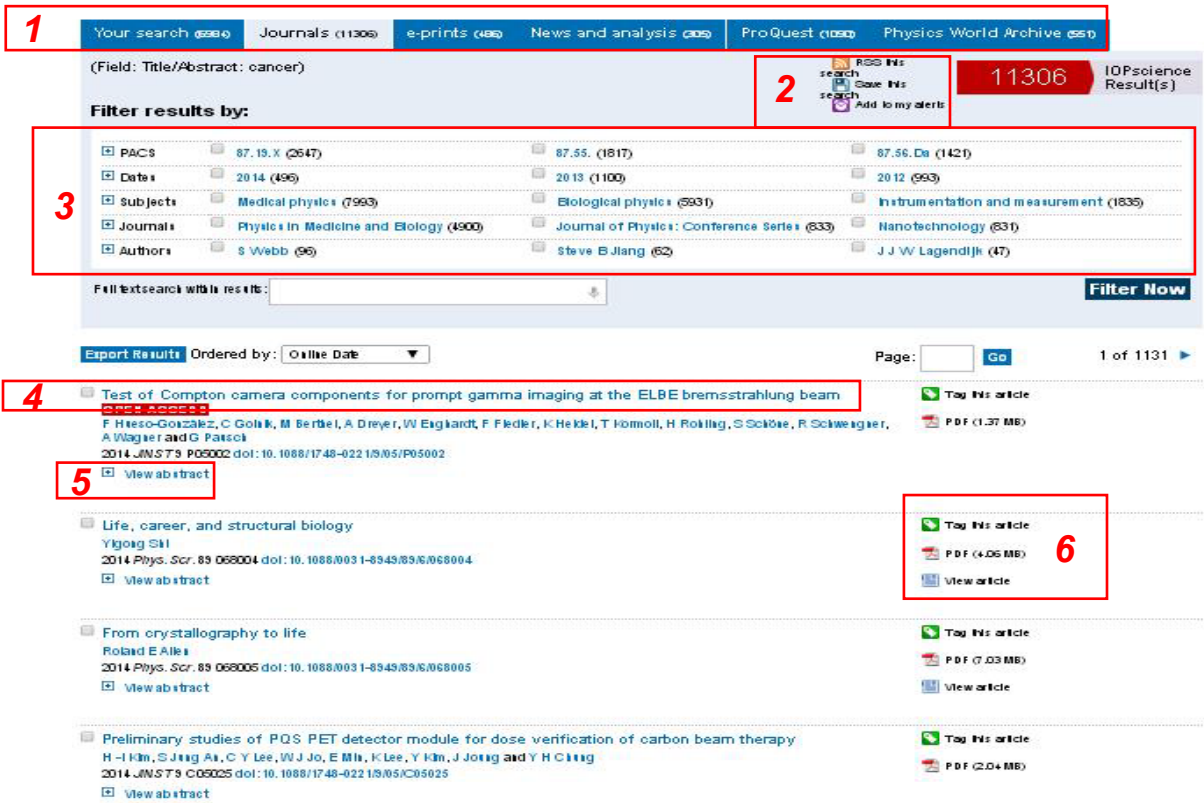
1

Your search (6684) | Journals (11306) | e-prints (486) | News and analysis (305) | ProQuest (1090) | Physics World Archive (551)

(Field: Title/Abstract: cancer)

RSS this search
Save this search
Add to my alerts

2

11306 IOPscience Result(s)

Filter results by:

3

| | | | |
|---|---|---|---|
| PACS | 87.19.X (2647) | 87.55. (1617) | 87.56.Da (1421) |
| Dates | 2014 (496) | 2013 (1100) | 2012 (993) |
| Subjects | Medical physics (7993) | Biological physics (5931) | Instrumentation and measurement (1835) |
| Journals | Physics in Medicine and Biology (4900) | Journal of Physics: Conference Series (833) | Nanotechnology (831) |
| Authors | S Webb (96) | Steve B Jiang (62) | J J W Lagendijk (47) |

Full text search within results:

Filter Now

Export Results Ordered by: Online Date

Page: Go 1 of 1131

4

Test of Compton camera components for prompt gamma imaging at the ELBE bremsstrahlung beam
OPEN ACCESS
F Hueso-González, C Golnik, M Berthel, A Dreyer, W Enghardt, F Fiedler, K Heidel, T Kormoll, H Rohling, S Schöne, R Schwengner, A Wagner and G Pausch
2014 JINST 9 P05002 doi:10.1088/1748-0221/9/05/P05002

5

View abstract

Tag this article
PDF (1.37 MB)

Life, career, and structural biology
Yigong Shi
2014 Phys. Scr. 89 068004 doi:10.1088/0031-8949/89/6/068004
View abstract

Tag this article
PDF (4.06 MB)
View article

6

From crystallography to life
Roland E Allen
2014 Phys. Scr. 89 068005 doi:10.1088/0031-8949/89/6/068005
View abstract

Tag this article
PDF (7.03 MB)
View article

Preliminary studies of PQS PET detector module for dose verification of carbon beam therapy
H -I Kim, S Jung An, C Y Lee, W J Jo, E Min, K Lee, Y Kim, J Joung and Y H Chung
2014 JINST 9 C05025 doi:10.1088/1748-0221/9/05/C05025
View abstract

Tag this article
PDF (2.04 MB)